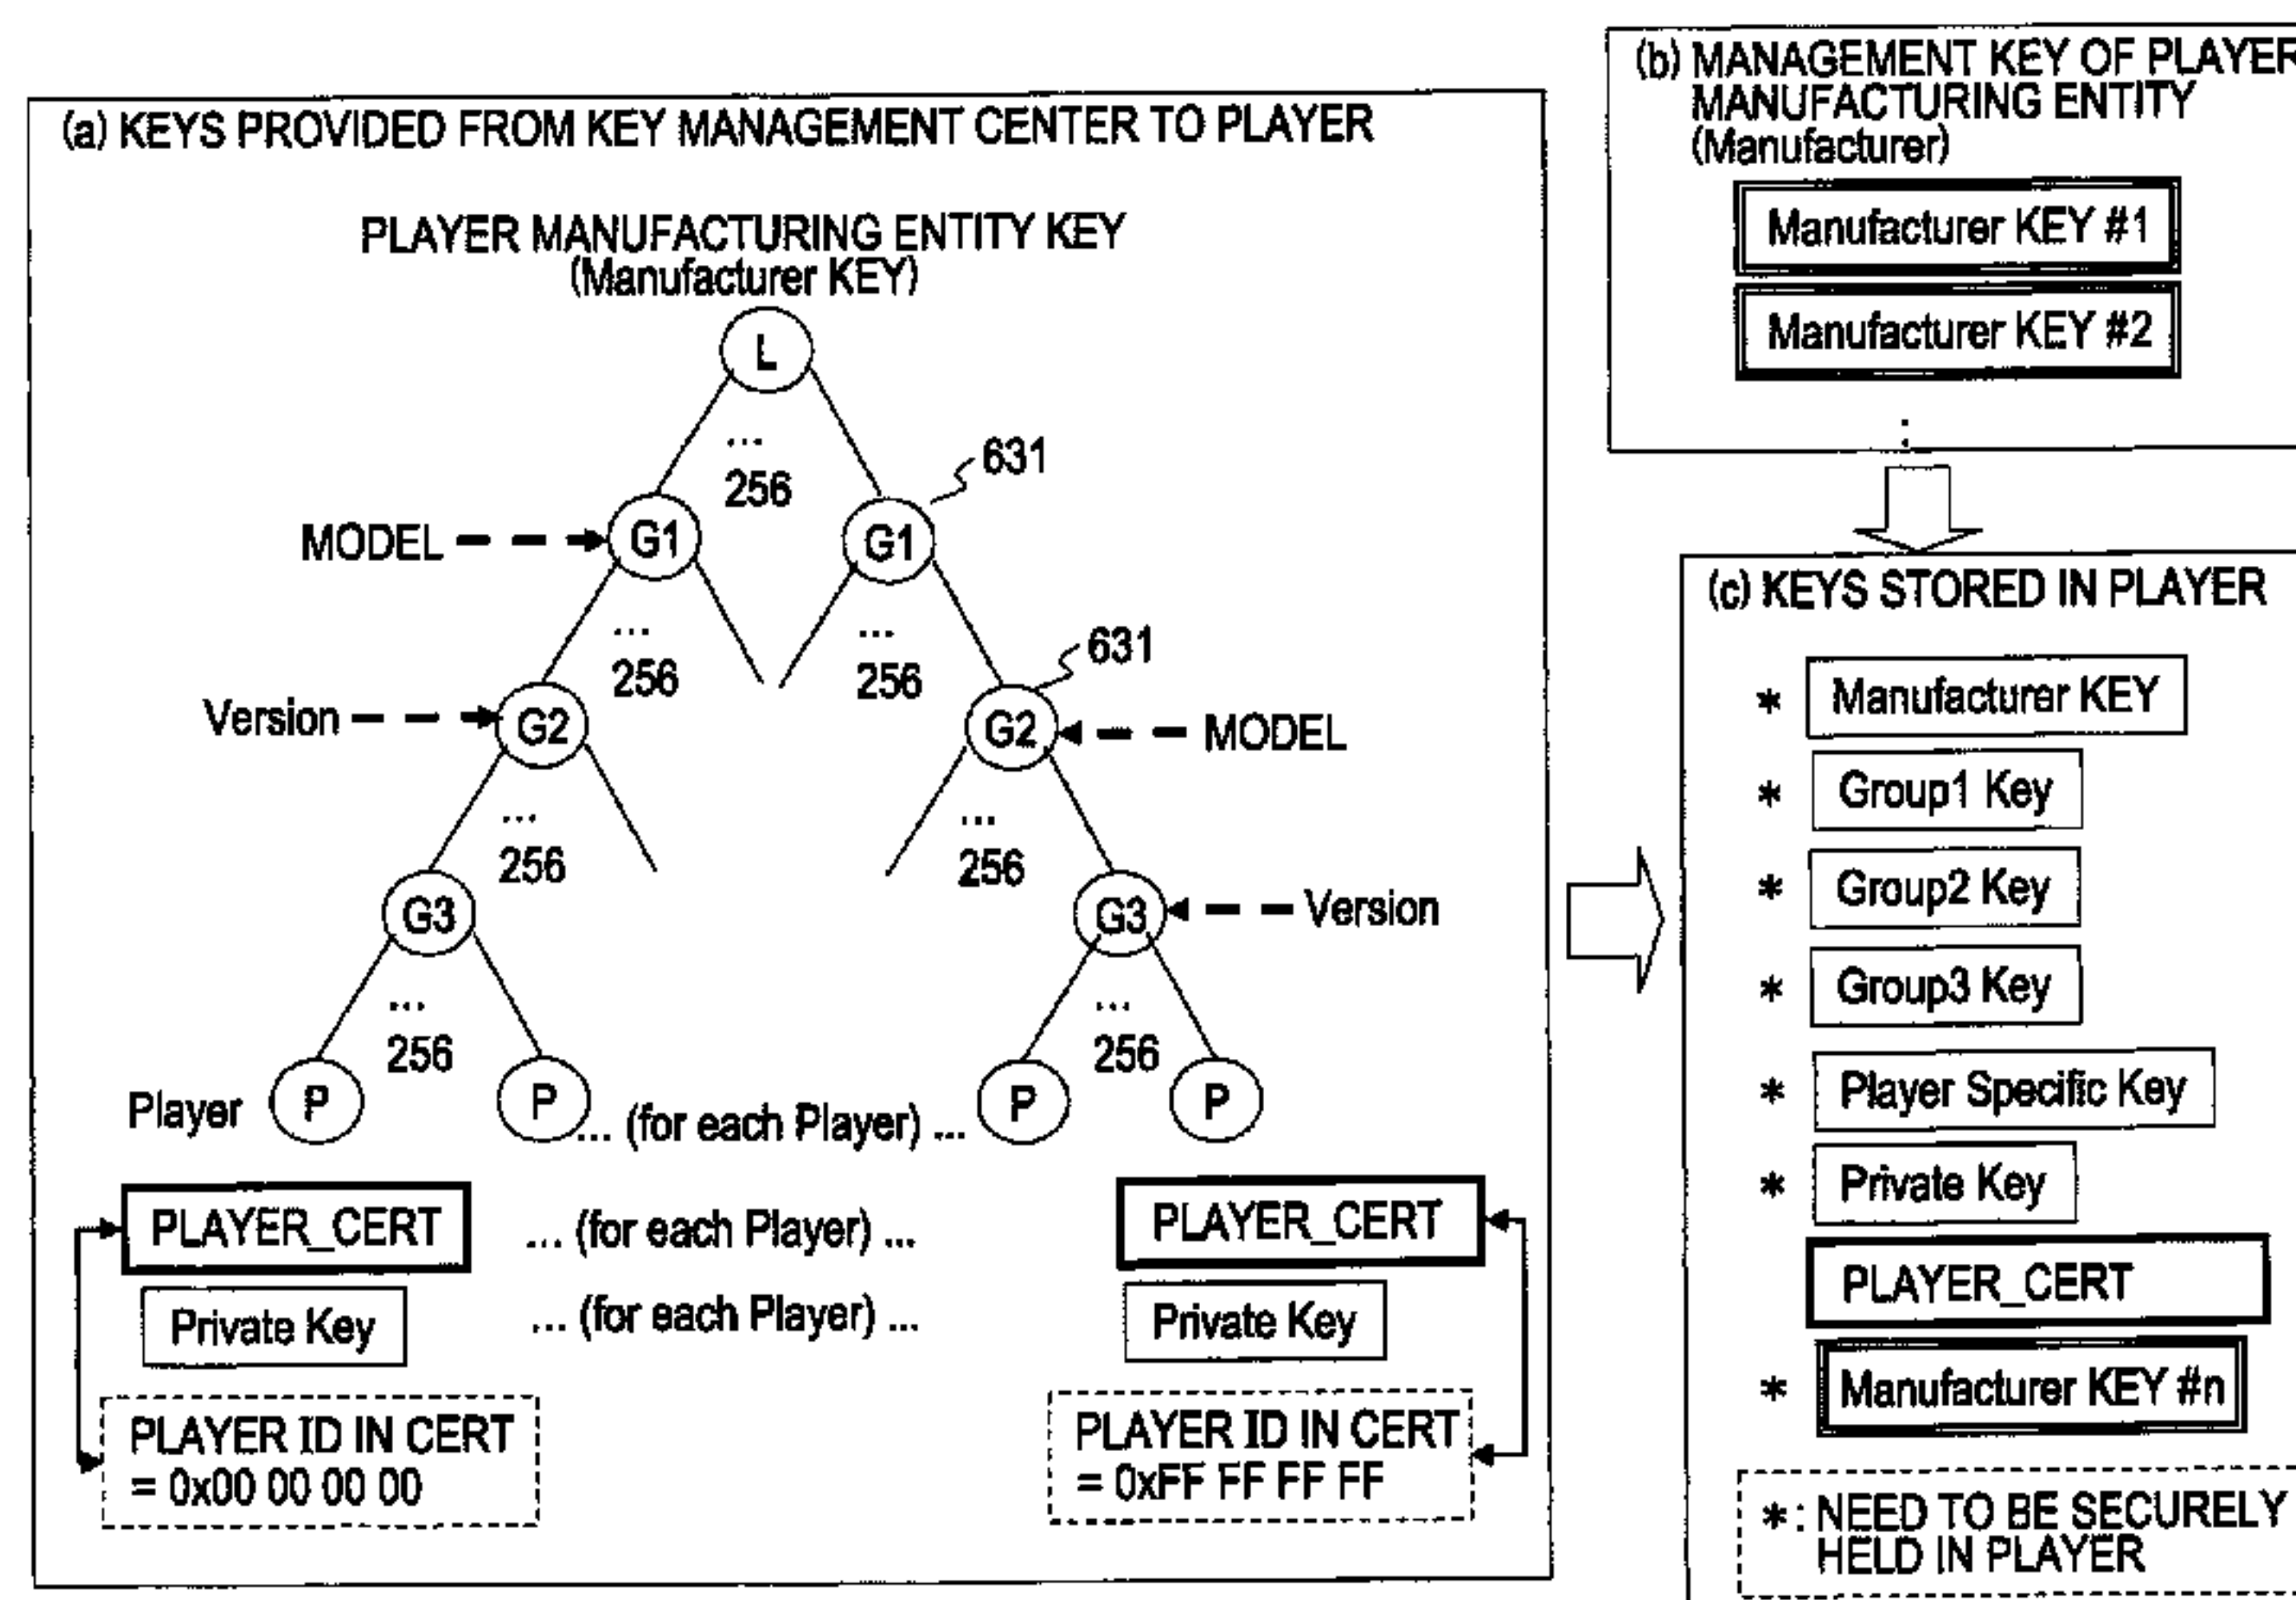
(a) KEYS PROVIDED FROM KEY MANAGEMENT CENTER TO PLAYER

PLAYER MANUFACTURING ENTITY KEY
(Manufacturer KEY)

L

...
256

631

MODEL G1

G1

...
256

...
256

631

Version G2

G2 MODEL

...
256

...
256

G3

G3 Version

...
256

...
256

Player P P ... (for each Player) ... P P

PLAYER_CERT ... (for each Player) ... PLAYER_CERT

Private Key ... (for each Player) ... Private Key

PLAYER ID IN CERT
= 0x00 00 00 00

PLAYER ID IN CERT
= 0xFF FF FF FF

(b) MANAGEMENT KEY OF PLAYER MANUFACTURING ENTITY
(Manufacturer)

Manufacturer KEY #1

Manufacturer KEY #2

:

(c) KEYS STORED IN PLAYER

* Manufacturer KEY

* Group1 Key

* Group2 Key

* Group3 Key

* Player Specific Key

* Private Key

PLAYER_CERT

* Manufacturer KEY #n

*: NEED TO BE SECURELY HELD IN PLAYER